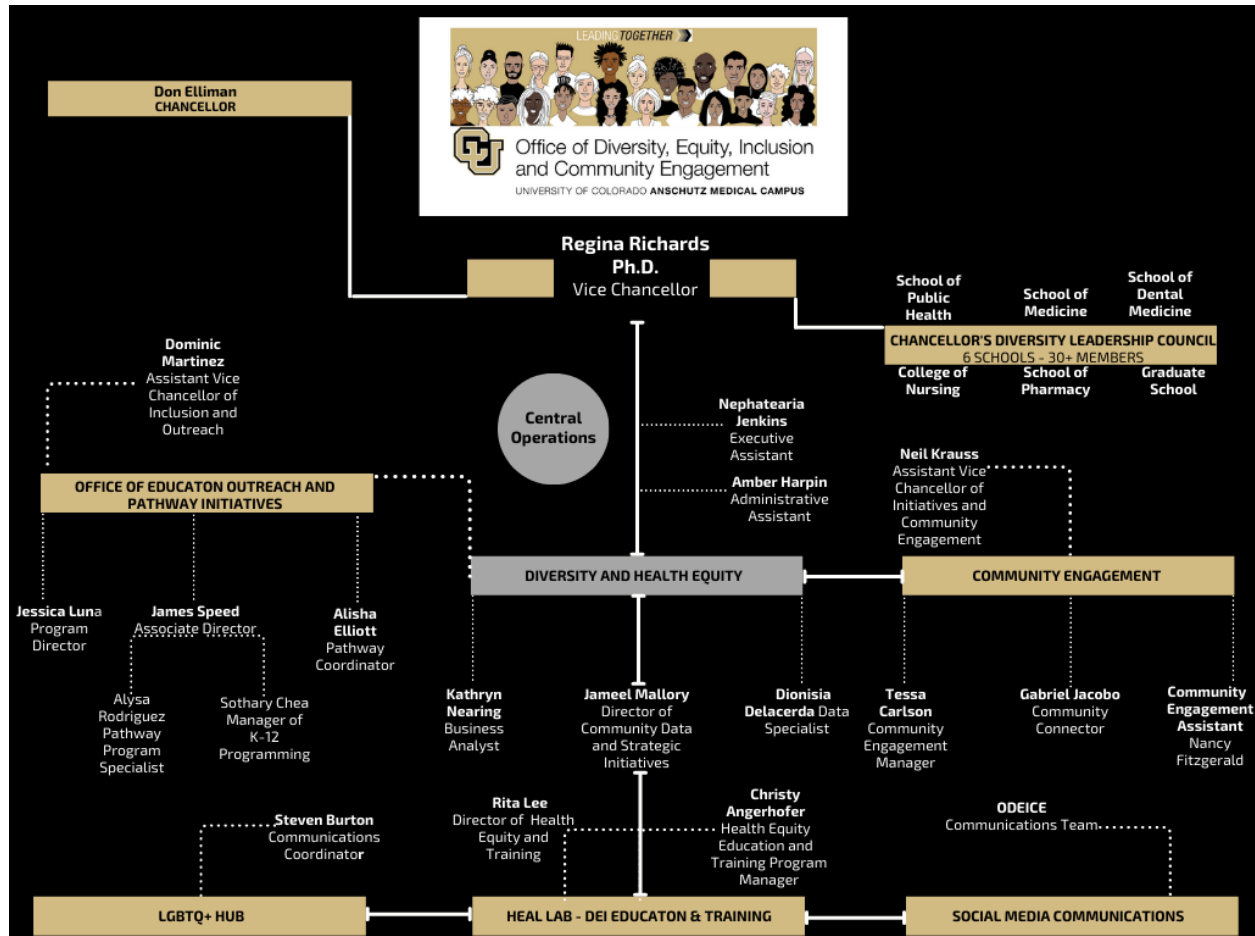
LEADING TOGETHER

Office of Diversity, Equity, Inclusion and Community Engagement
UNIVERSITY OF COLORADO ANSCHUTZ MEDICAL CAMPUS

Don Elliman
CHANCELLOR

Regina Richards Ph.D.
Vice Chancellor

School of Public Health
School of Medicine
School of Dental Medicine

CHANCELLOR'S DIVERSITY LEADERSHIP COUNCIL
6 SCHOOLS - 30+ MEMBERS

College of Nursing
School of Pharmacy
Graduate School

Dominic Martinez
Assistant Vice Chancellor of Inclusion and Outreach

Central Operations

Nephatearia Jenkins
Executive Assistant

Amber Harpin
Administrative Assistant

Neil Krauss
Assistant Vice Chancellor of Initiatives and Community Engagement

OFFICE OF EDUCATON OUTREACH AND PATHWAY INITIATIVES

DIVERSITY AND HEALTH EQUITY

COMMUNITY ENGAGEMENT

Jessica Luna
Program Director

James Speed
Associate Director

Alisha Elliott
Pathway Coordinator

Alysa Rodriguez
Pathway Program Specialist

Sothary Chea
Manager of K-12 Programming

Kathryn Nearing
Business Analyst

Jameel Mallory
Director of Community Data and Strategic Initiatives

Dionisia Delacerda Data Specialist

Tessa Carlson
Community Engagement Manager

Gabriel Jacobo
Community Connector

Community Engagement Assistant
Nancy Fitzgerald

Steven Burton
Communications Coordinator

Rita Lee
Director of Health Equity and Training

Christy Angerhofer
Health Equity Education and Training Program Manager

ODEICE
Communications Team

LGBTQ+ HUB

HEAL LAB - DEI EDUCATON & TRAINING

SOCIAL MEDIA COMMUNICATIONS